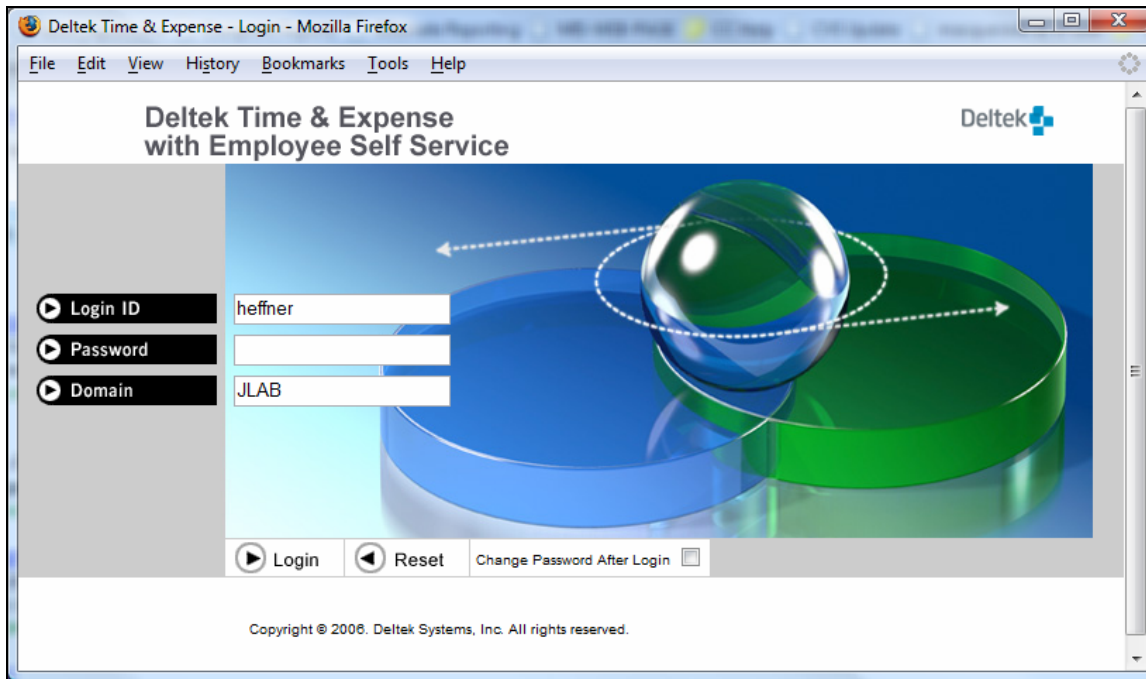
Deltek Time & Expense - Login - Mozilla Firefox

File Edit View History Bookmarks Tools Help

Deltek Time & Expense
with Employee Self Service

Deltek

Login ID heffner
Password
Domain JLAB

Login Reset Change Password After Login

Copyright © 2006. Deltek Systems, Inc. All rights reserved.